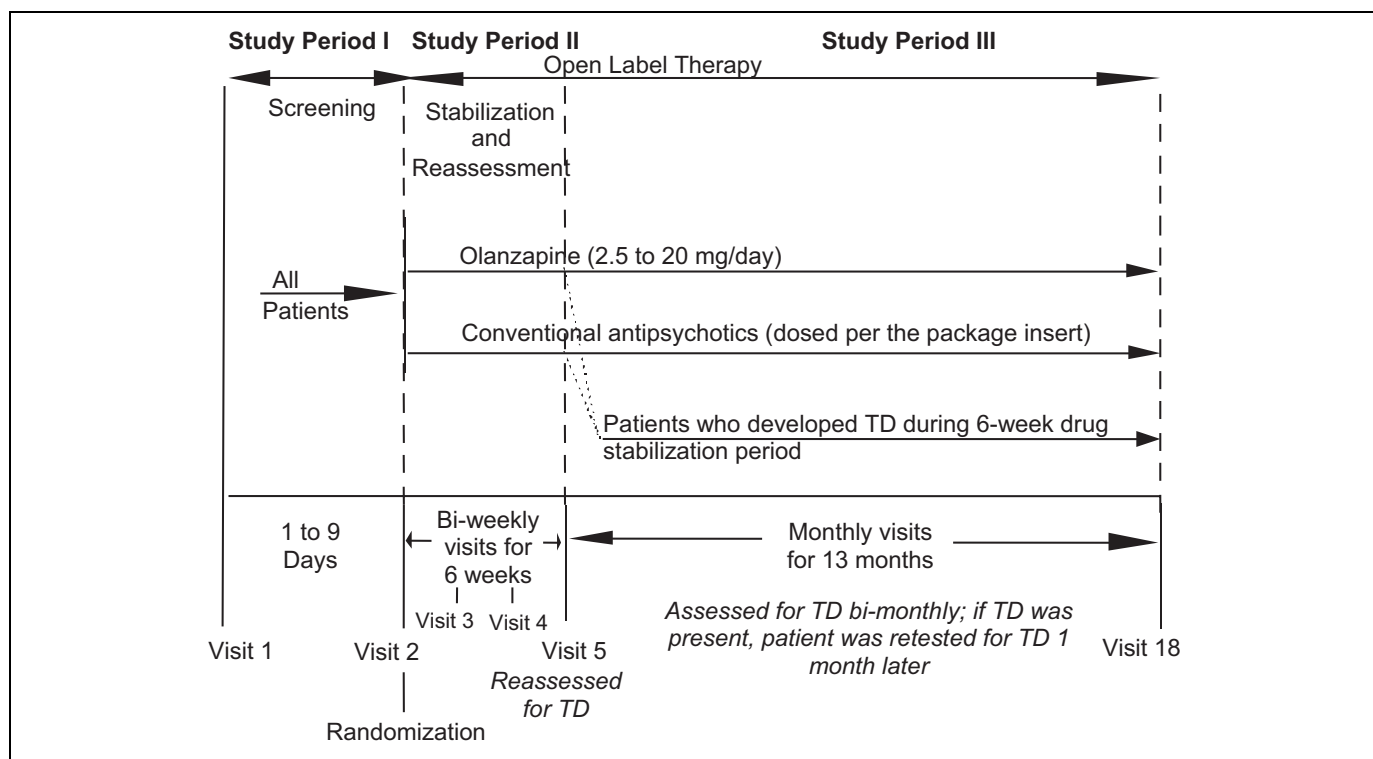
Study Period I Study Period II Study Period III

Open Label Therapy

Screening

Stabilization and Reassessment

All Patients

Olanzapine (2.5 to 20 mg/day)

Conventional antipsychotics (dosed per the package insert)

Patients who developed TD during 6-week drug stabilization period

1 to 9 Days

Bi-weekly visits for 6 weeks

Monthly visits for 13 months

Visit 3 Visit 4

Assessed for TD bi-monthly; if TD was present, patient was retested for TD 1 month later

Visit 1 Visit 2 Visit 5 Visit 18

Reassessed for TD

Randomization